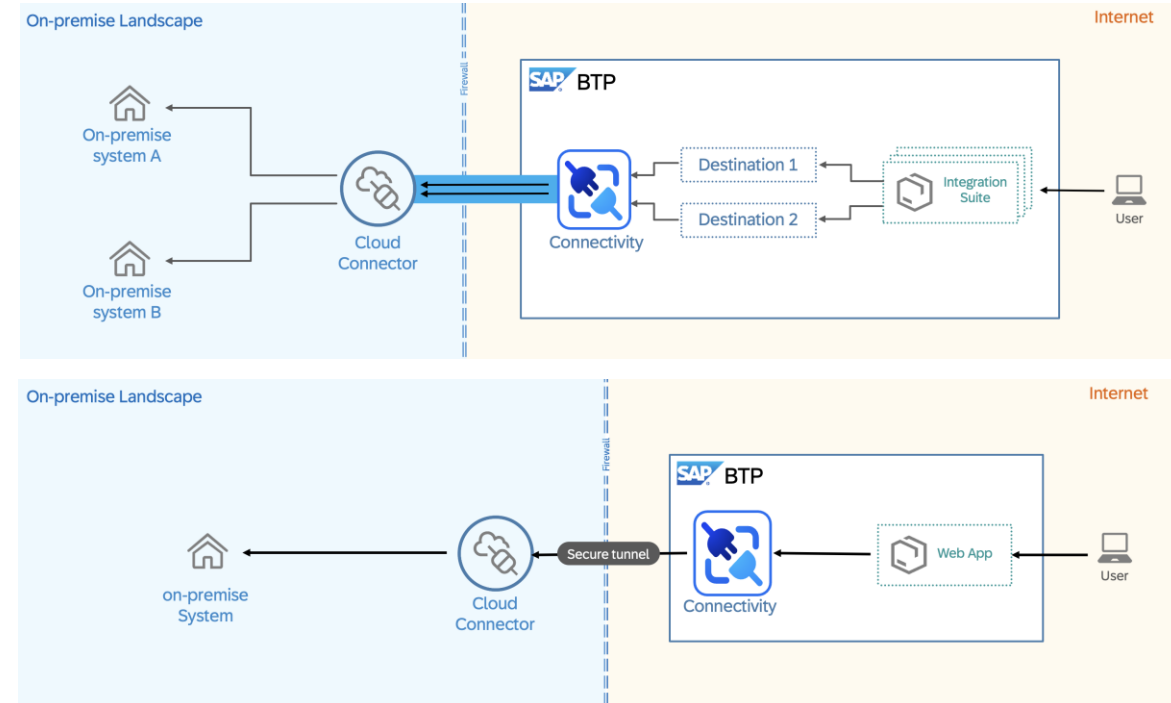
On-premise Landscape

Internet

Firewall

SAP BTP

On-premise system A

On-premise system B

Cloud Connector

Connectivity

Destination 1

Destination 2

Integration Suite

User

On-premise Landscape

Internet

Firewall

SAP BTP

on-premise System

Cloud Connector

Secure tunnel

Connectivity

Web App

User